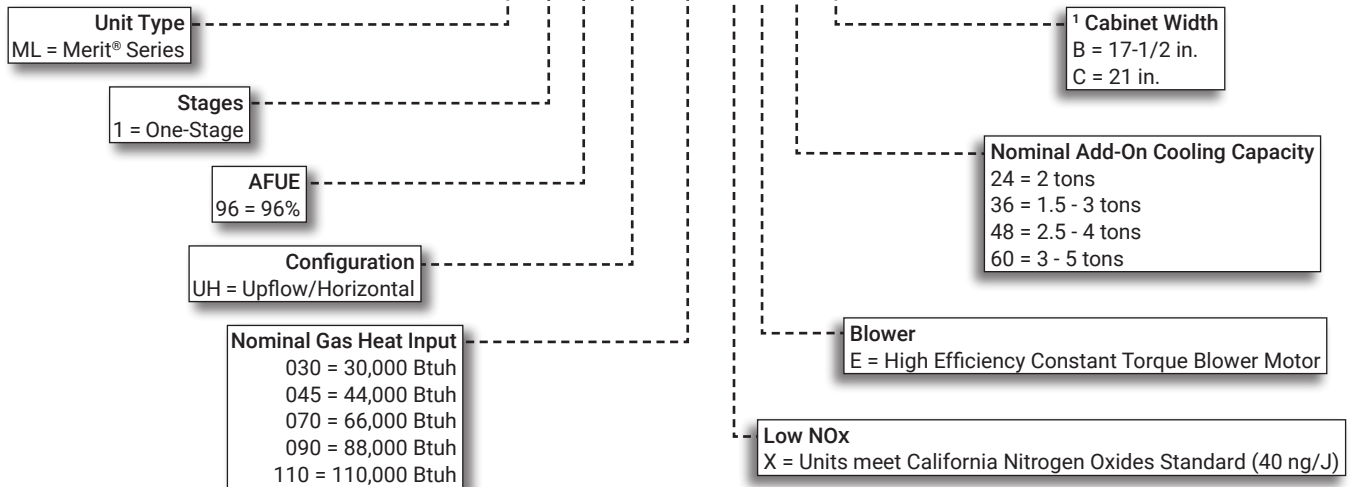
Unit Type
ML = Merit® Series

Stages
1 = One-Stage

AFUE
96 = 96%

Configuration
UH = Upflow/Horizontal

Nominal Gas Heat Input
030 = 30,000 Btuh
045 = 44,000 Btuh
070 = 66,000 Btuh
090 = 88,000 Btuh
110 = 110,000 Btuh

¹ Cabinet Width
B = 17-1/2 in.
C = 21 in.

Nominal Add-On Cooling Capacity
24 = 2 tons
36 = 1.5 - 3 tons
48 = 2.5 - 4 tons
60 = 3 - 5 tons

Blower
E = High Efficiency Constant Torque Blower Motor

Low NOx
X = Units meet California Nitrogen Oxides Standard (40 ng/J)